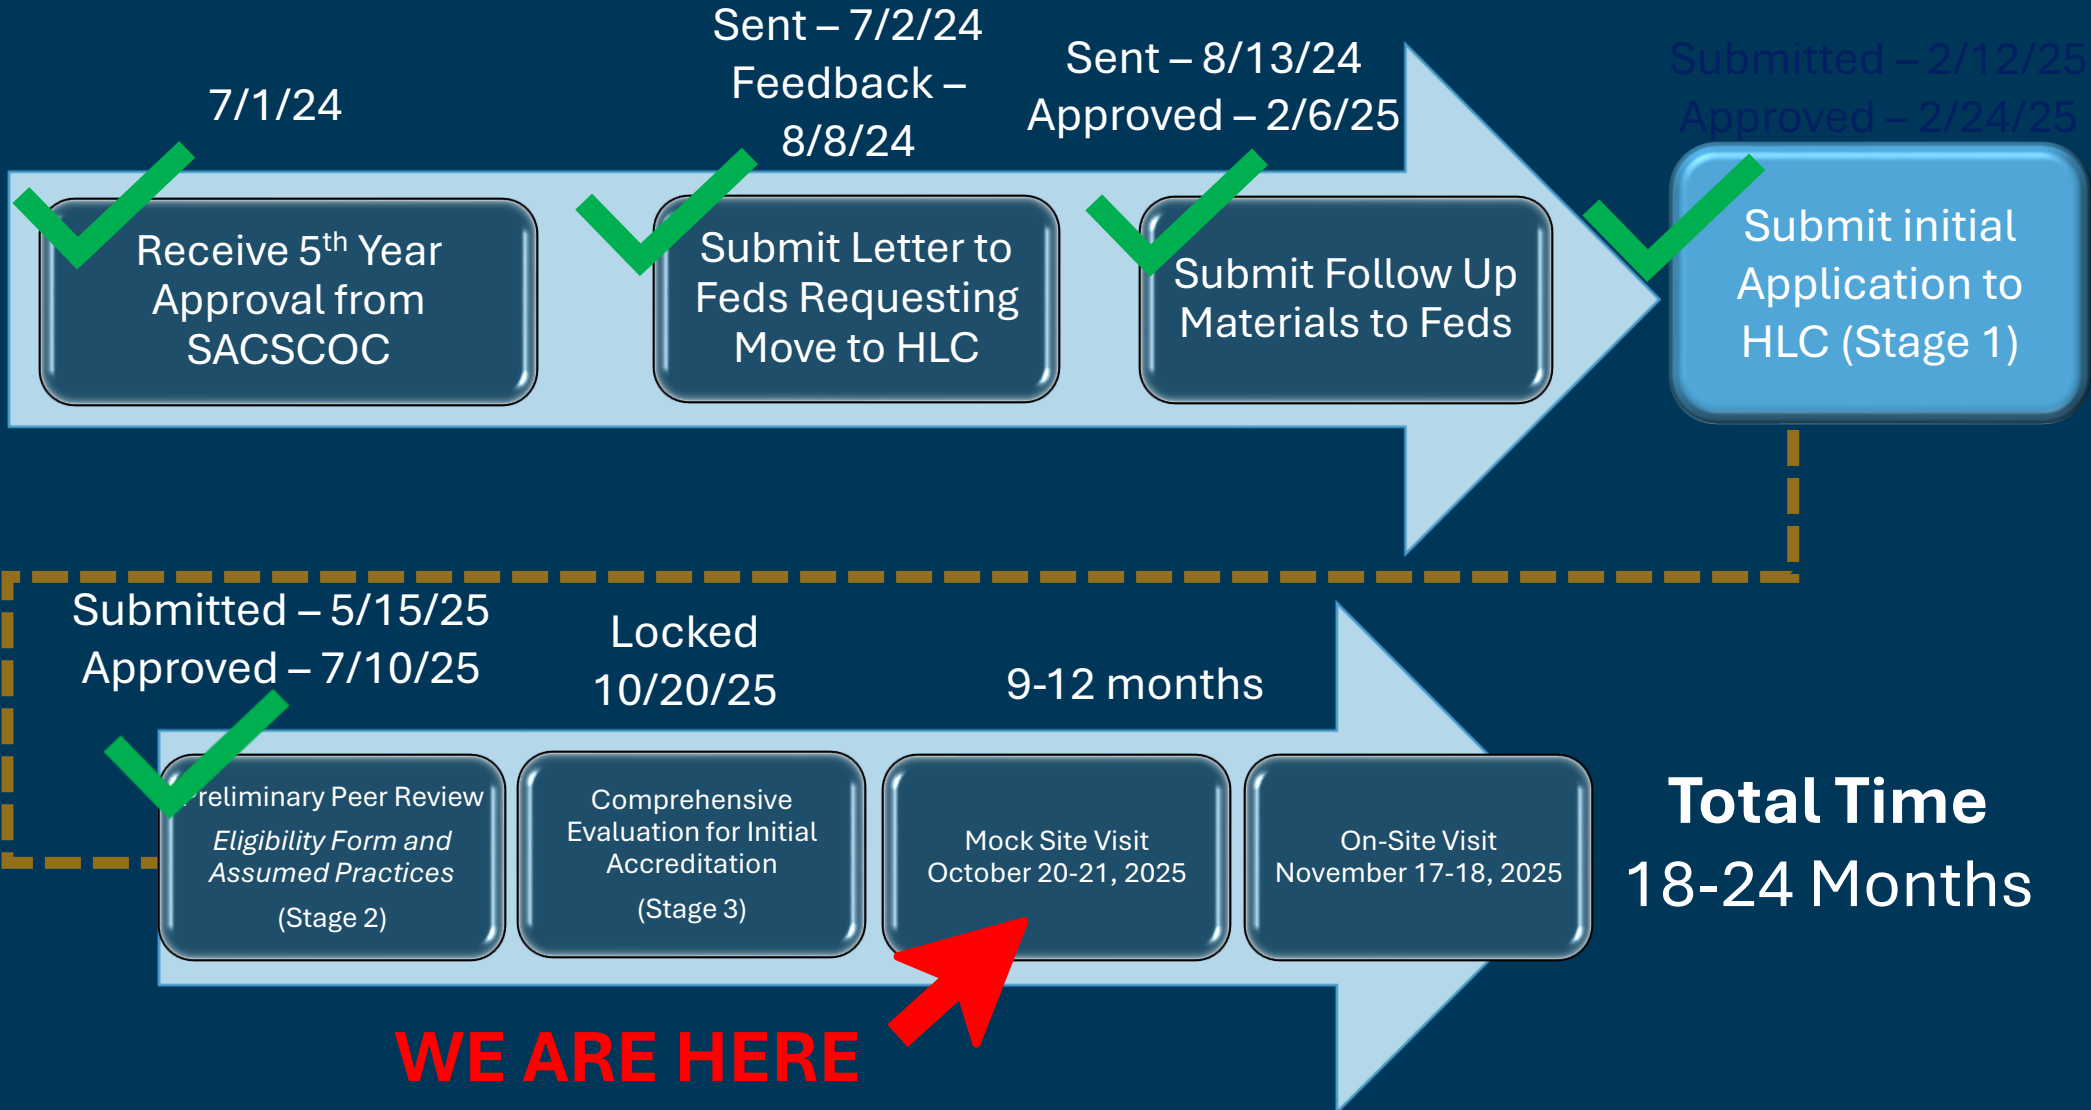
7/1/24

Receive 5th Year Approval from SACSCOC

Sent – 7/2/24
Feedback – 8/8/24

Submit Letter to Feds Requesting Move to HLC

Sent – 8/13/24
Approved – 2/6/25

Submit Follow Up Materials to Feds

Submitted – 2/12/25
Approved – 2/24/25

Submit initial Application to HLC (Stage 1)

Submitted – 5/15/25
Approved – 7/10/25

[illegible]reliminary Peer Review
*Eligibility Form and Assumed Practices*
(Stage 2)

Locked
10/20/25

Comprehensive Evaluation for Initial Accreditation
(Stage 3)

9-12 months

Mock Site Visit
October 20-21, 2025

On-Site Visit
November 17-18, 2025

**Total Time**
18-24 Months

WE ARE HERE